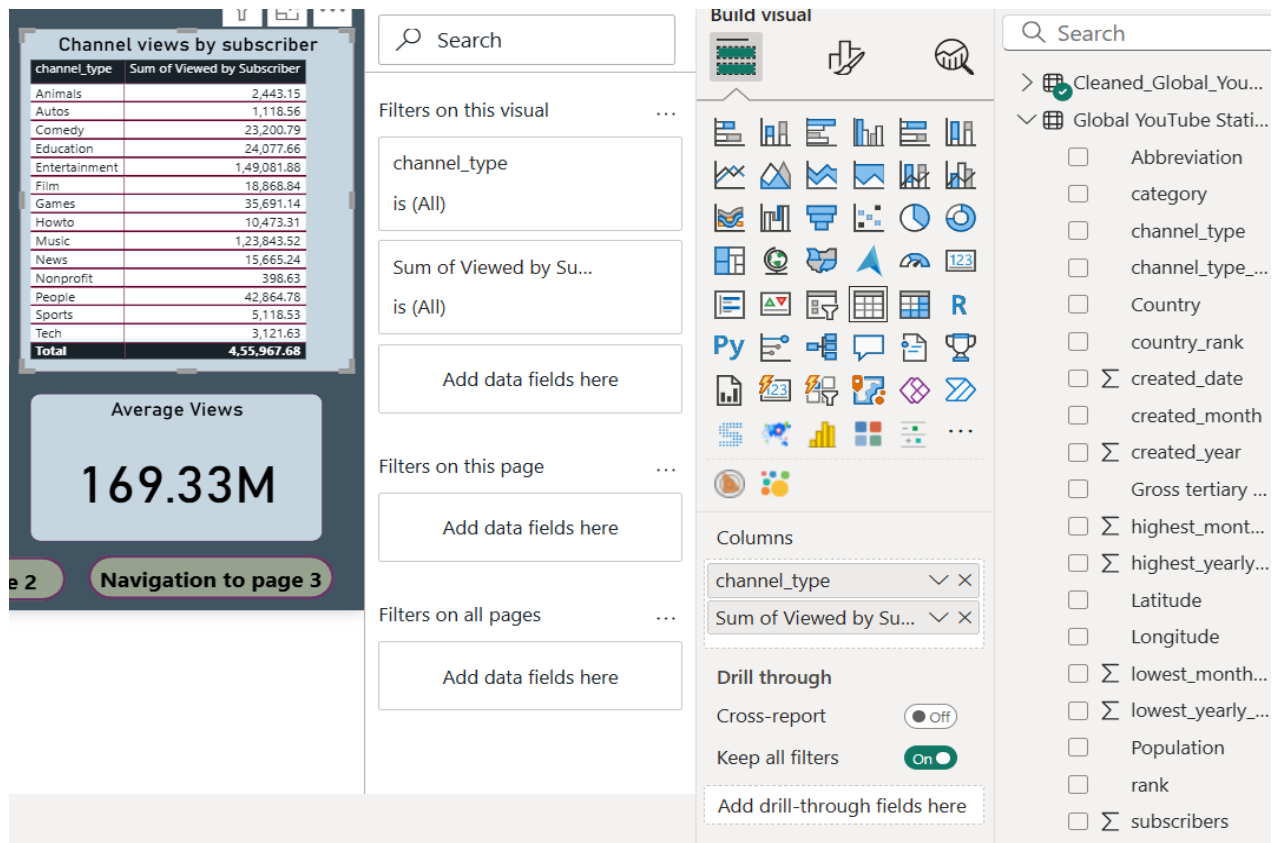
Channel views by subscriber

| channel_type | Sum of Viewed by Subscriber |
|---|---|
| Animals | 2,443.15 |
| Autos | 1,118.56 |
| Comedy | 23,200.79 |
| Education | 24,077.66 |
| Entertainment | 1,49,081.88 |
| Film | 18,868.84 |
| Games | 35,691.14 |
| Howto | 10,473.31 |
| Music | 1,23,843.52 |
| News | 15,665.24 |
| Nonprofit | 398.63 |
| People | 42,864.78 |
| Sports | 5,118.53 |
| Tech | 3,121.63 |
| Total | 4,55,967.68 |

Average Views

169.33M

e 2

Navigation to page 3

Search

Filters on this visual ...

channel_type
is (All)

Sum of Viewed by Su...
is (All)

Add data fields here

Filters on this page ...

Add data fields here

Filters on all pages ...

Add data fields here

Build visual

R

Py

123

...

Columns

channel_type

Sum of Viewed by Su...

Drill through

Cross-report Off

Keep all filters On

Add drill-through fields here

Search

Cleaned_Global_You...

Global YouTube Stati...

Abbreviation

category

channel_type

channel_type_...

Country

country_rank

∑ created_date

created_month

∑ created_year

Gross tertiary ...

∑ highest_mont...

∑ highest_yearly...

Latitude

Longitude

∑ lowest_month...

∑ lowest_yearly_...

Population

rank

∑ subscribers